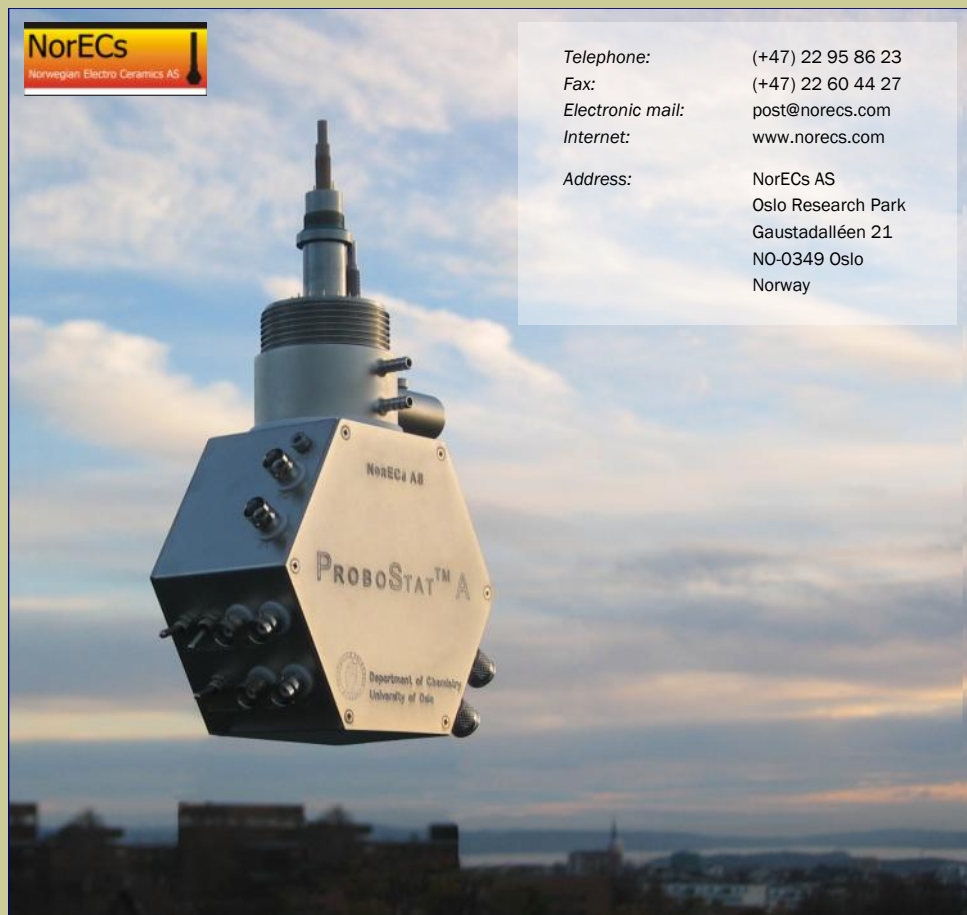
NorECs
Norwegian Electro Ceramics AS

| | |
|---|---|
| *Telephone:* | (+47) 22 95 86 23 |
| *Fax:* | (+47) 22 60 44 27 |
| *Electronic mail:* | post@norecs.com |
| *Internet:* | www.norecs.com |
| *Address:* | NorECs AS Oslo Research Park Gaustadalléen 21 NO-0349 Oslo Norway |

NorECs AS

ProboStat™ A

Department of Chemistry
University of Oslo